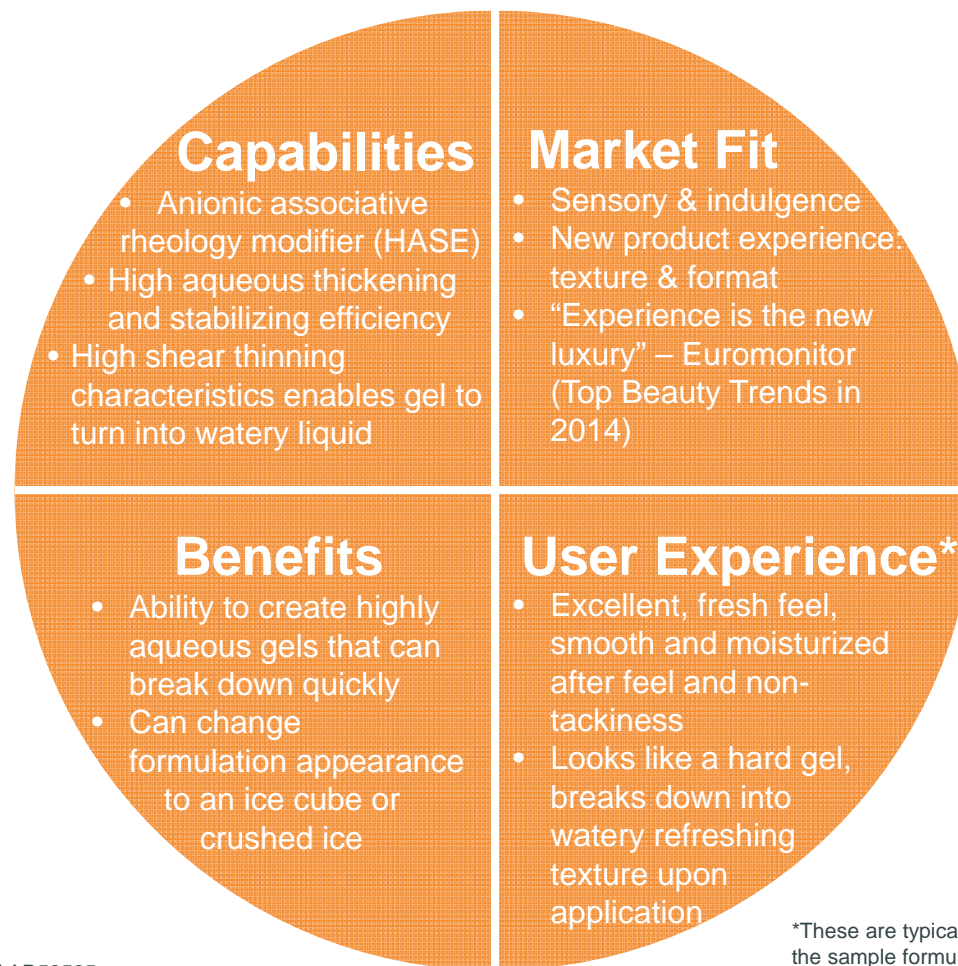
Capabilities
• Anionic associative rheology modifier (HASE)
• High aqueous thickening and stabilizing efficiency
• High shear thinning characteristics enables gel to turn into watery liquid

Market Fit
• Sensory & indulgence
• New product experience: texture & format
• "Experience is the new luxury" – Euromonitor (Top Beauty Trends in 2014)

Benefits
• Ability to create highly aqueous gels that can break down quickly
• Can change formulation appearance to an ice cube or crushed ice

User Experience*
• Excellent, fresh feel, smooth and moisturized after feel and non-tackiness
• Looks like a hard gel, breaks down into watery refreshing texture upon application

*These are typica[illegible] the sample formu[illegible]

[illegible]